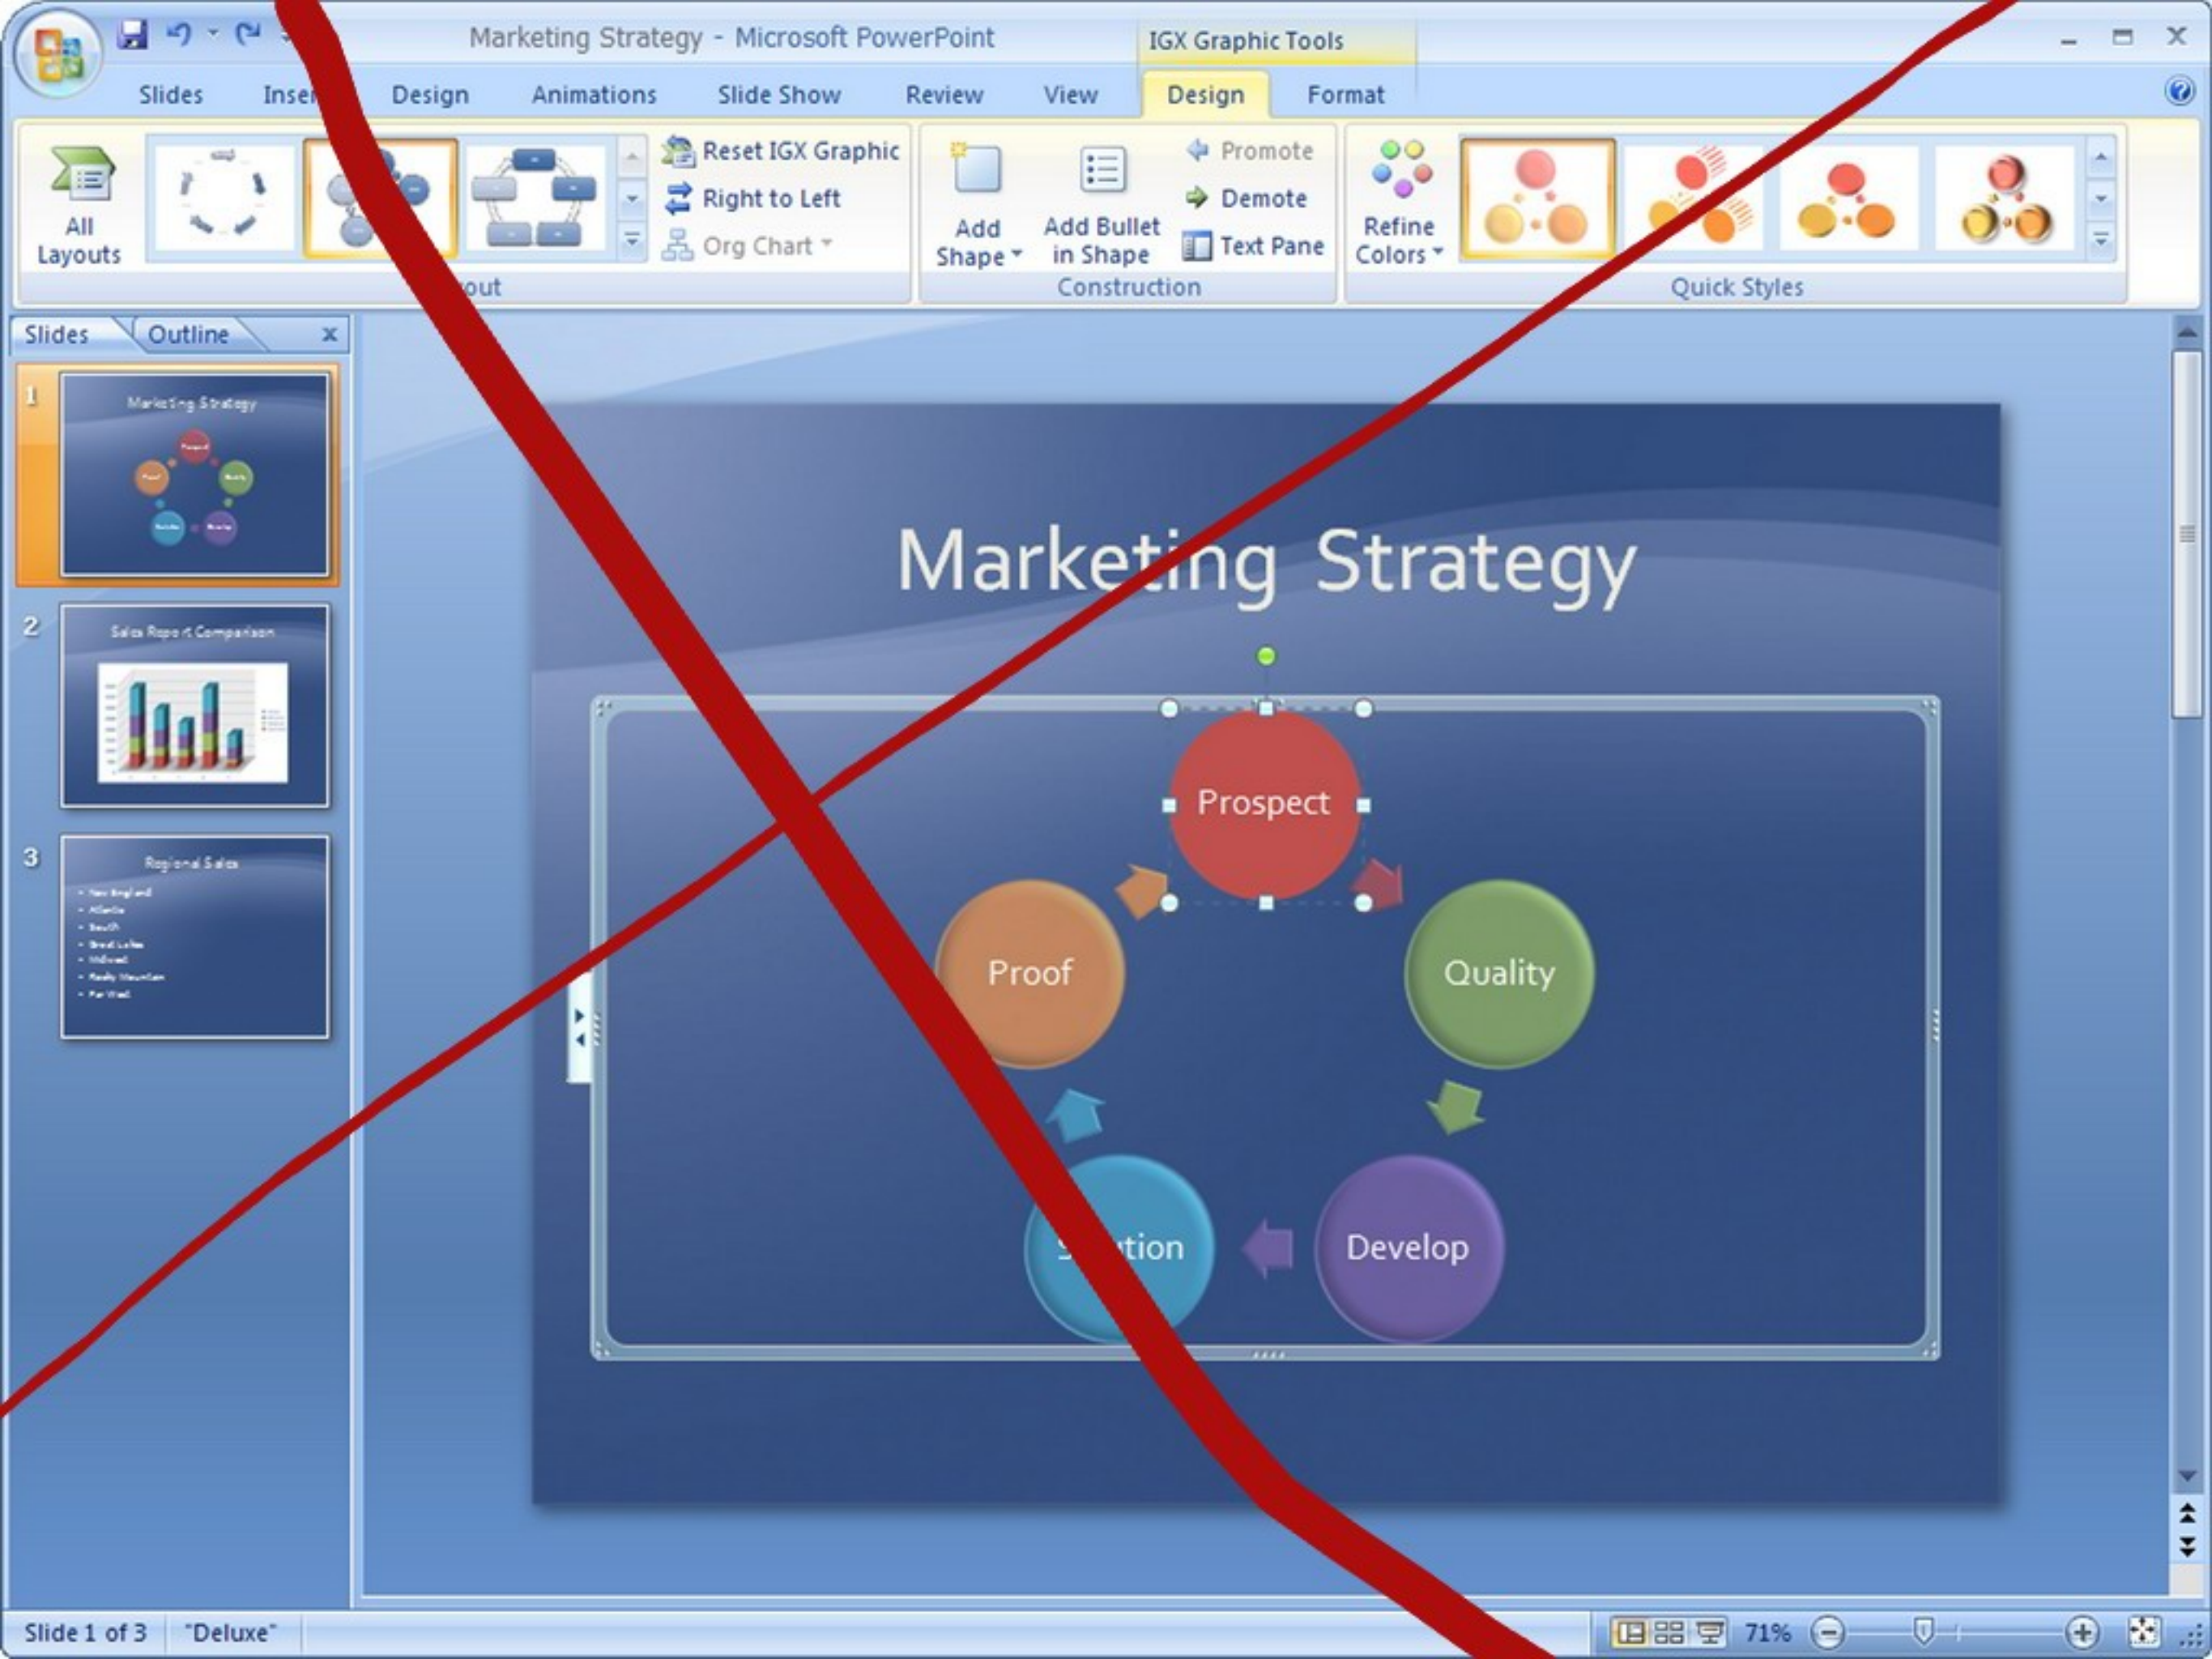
Marketing Strategy - Microsoft PowerPoint

IGX Graphic Tools

Slides Inse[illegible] Design Animations Slide Show Review View Design Format

All Layouts

Reset IGX Graphic
Right to Left
Org Chart

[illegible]out

Add Shape
Add Bullet in Shape
Promote
Demote
Text Pane

Construction

Refine Colors

Quick Styles

Slides Outline

1
Marketing Strategy

2
Sales Report Comparison

3
Regional Sales

Marketing Strategy

Prospect

Quality

Develop

S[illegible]tion

Proof

Slide 1 of 3 "Deluxe" 71%